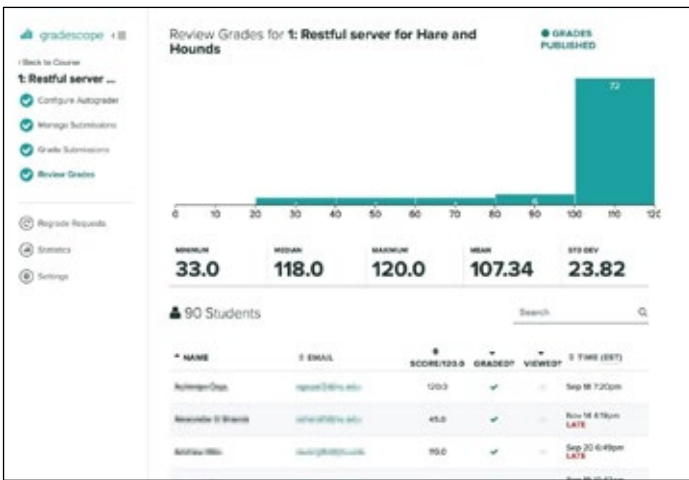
gradescope

‹ Back to Course

1: Restful server ...

Configure Autograder

Manage Submissions

Grade Submissions

Review Grades

Regrade Requests

Statistics

Settings

Review Grades for **1: Restful server for Hare and Hounds**

GRADES PUBLISHED

72

6

0 10 20 30 40 50 60 70 80 90 100 110 120

| MINIMUM | MEDIAN | MAXIMUM | MEAN | STD DEV |
|---|---|---|---|---|
| 33.0 | 118.0 | 120.0 | 107.34 | 23.82 |

90 Students

Search

| NAME | EMAIL | SCORE/120.0 | GRADED? | VIEWED? | TIME (EST) |
|---|---|---|---|---|---|
| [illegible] | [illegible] | 120.0 | ✔ | | Sep 18 7:20pm |
| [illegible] | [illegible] | 45.0 | ✔ | | Nov 14 4:19pm LATE |
| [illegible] | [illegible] | 119.0 | ✔ | | Sep 20 6:49pm LATE |